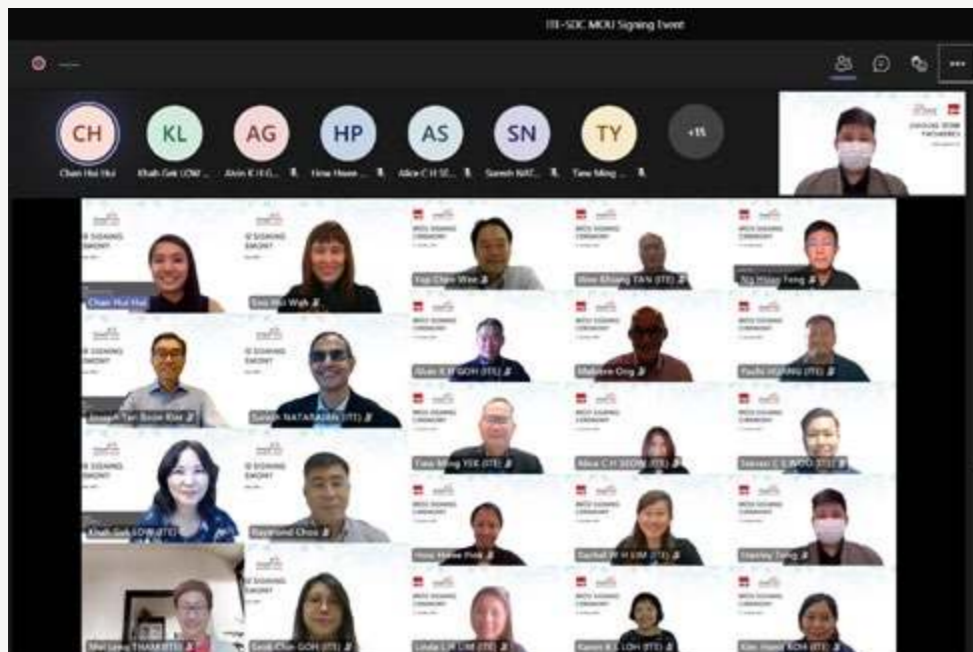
ITE-SDC MOU Signing Event

CH
Chan Hui Hui
KL
Khah Gek LOW ...
AG
Alvin K H G...
HP
How Hwee ...
AS
Alice C H SE...
SN
Suresh NAT...
TY
Tew Ming ...
+15

Chan Hui Hui
Eng Hui Wah
Yap Chee Wee
Wee Khiang TAN (ITE)
Ng Hsiao Teng
Joseph Tan Boon Kiat
Suresh NATARAJAN (ITE)
Alvin K H GOH (ITE)
Mabeline Ong
Yuchi HUANG (ITE)
Tew Ming YEK (ITE)
Alice C H SEOW (ITE)
Khah Gek LOW (ITE)
Raymond Chua
How Hwee Pink
Rachel P H LIM (ITE)
Stanley Tang
Mei Leng THAM (ITE)
Seok Chin GOH (ITE)
Linda L H LIM (ITE)
Karen K L LOH (ITE)
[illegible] KOH (ITE)